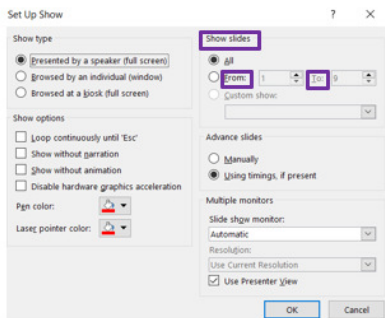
Set Up Show

?

×

Show type

Presented by a speaker (full screen)

Browsed by an individual (window)

Browsed at a kiosk (full screen)

Show options

Loop continuously until 'Esc'

Show without narration

Show without animation

Disable hardware graphics acceleration

Pen color:

Laser pointer color:

Show slides

All

From: 1

To: 9

Custom show:

Advance slides

Manually

Using timings, if present

Multiple monitors

Slide show monitor:

Automatic

Resolution:

Use Current Resolution

Use Presenter View

OK

Cancel